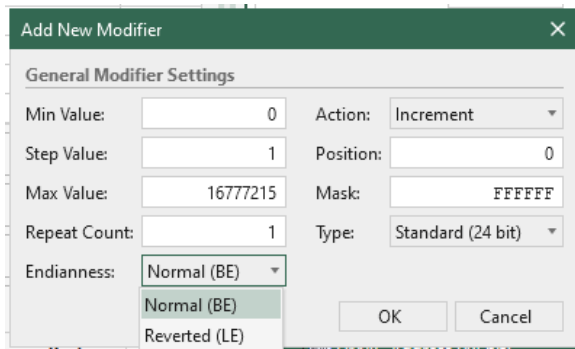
Add New Modifier ✕

General Modifier Settings

Min Value: 0
Action: Increment
Step Value: 1
Position: 0
Max Value: 16777215
Mask: FFFFFF
Repeat Count: 1
Type: Standard (24 bit)
Endianness: Normal (BE)

Normal (BE)
Reverted (LE)

OK
Cancel